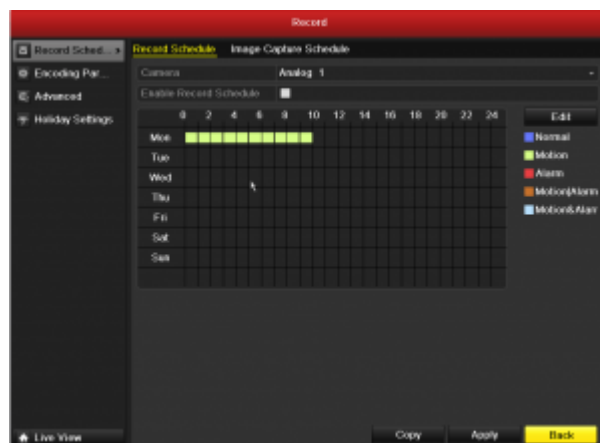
Record

Record Sched...
Encoding Par...
Advanced
Holiday Settings

Record Schedule
Image Capture Schedule

Camera
Analog 1
Enable Record Schedule

| | 0 | 2 | 4 | 6 | 8 | 10 | 12 | 14 | 16 | 18 | 20 | 22 | 24 |
|---|---|---|---|---|---|---|---|---|---|---|---|---|---|
| Mon | | | | | | | | | | | | | |
| Tue | | | | | | | | | | | | | |
| Wed | | | | | | | | | | | | | |
| Thu | | | | | | | | | | | | | |
| Fri | | | | | | | | | | | | | |
| Sat | | | | | | | | | | | | | |
| Sun | | | | | | | | | | | | | |

Edit
Normal
Motion
Alarm
Motion|Alarm
Motion&Alarm

Live View
Copy
Apply
Back